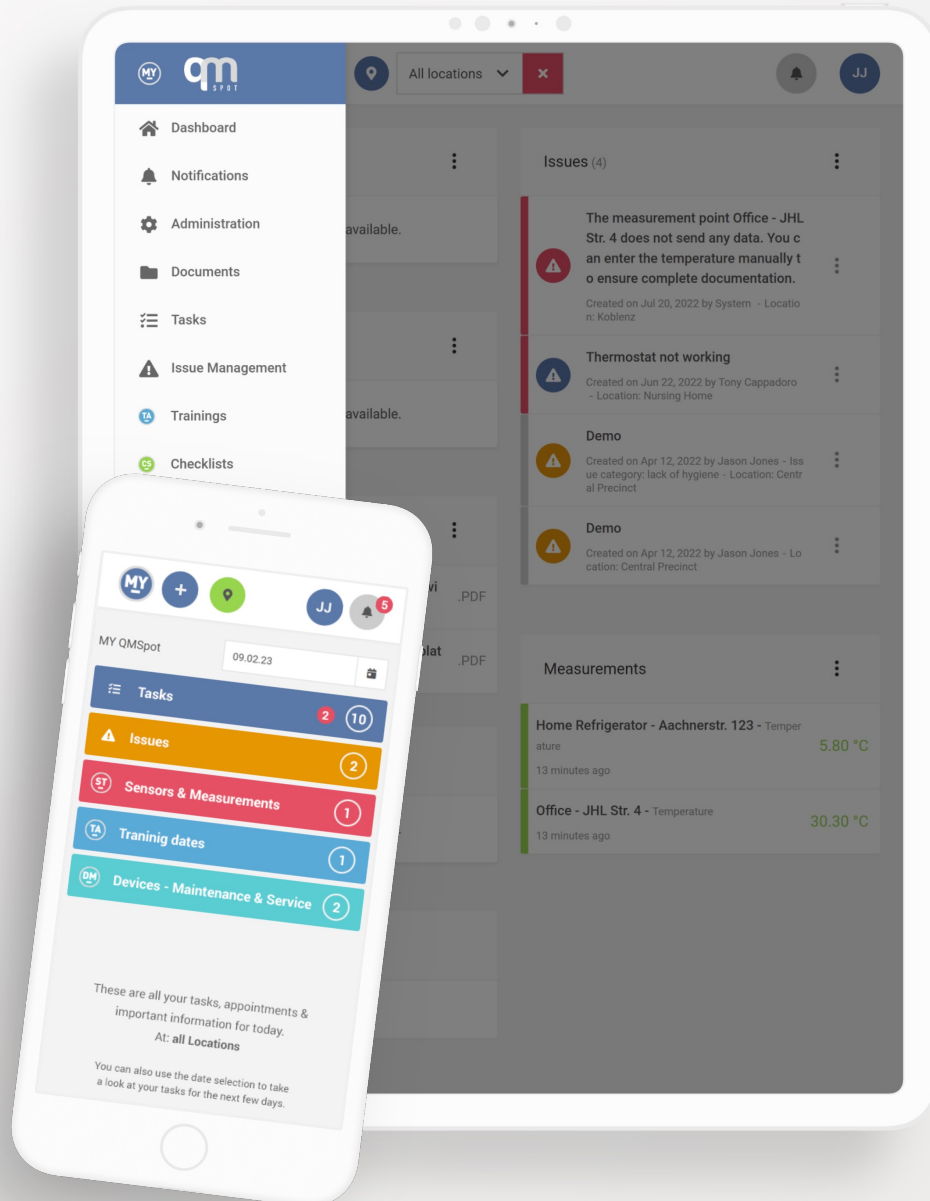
MY qm SPOT

All locations

JJ

Dashboard

Notifications

Administration

Documents

Tasks

Issue Management

Trainings

Checklists

available.

available.

Issues (4)

The measurement point Office - JHL Str. 4 does not send any data. You can enter the temperature manually to ensure complete documentation.

Created on Jul 20, 2022 by System - Location: Koblenz

Thermostat not working

Created on Jun 22, 2022 by Tony Cappadoro - Location: Nursing Home

Demo

Created on Apr 12, 2022 by Jason Jones - Issue category: lack of hygiene - Location: Central Precinct

Demo

Created on Apr 12, 2022 by Jason Jones - Location: Central Precinct

.PDF

.PDF

Measurements

Home Refrigerator - Aachnerstr. 123 - Temperature

5.80 °C

13 minutes ago

Office - JHL Str. 4 - Temperature

30.30 °C

13 minutes ago

MY

JJ

5

MY QMSpot

09.02.23

Tasks 2 10

Issues 2

Sensors & Measurements 1

Traninig dates 1

Devices - Maintenance & Service 2

These are all your tasks, appointments & important information for today.
At: all Locations

You can also use the date selection to take a look at your tasks for the next few days.